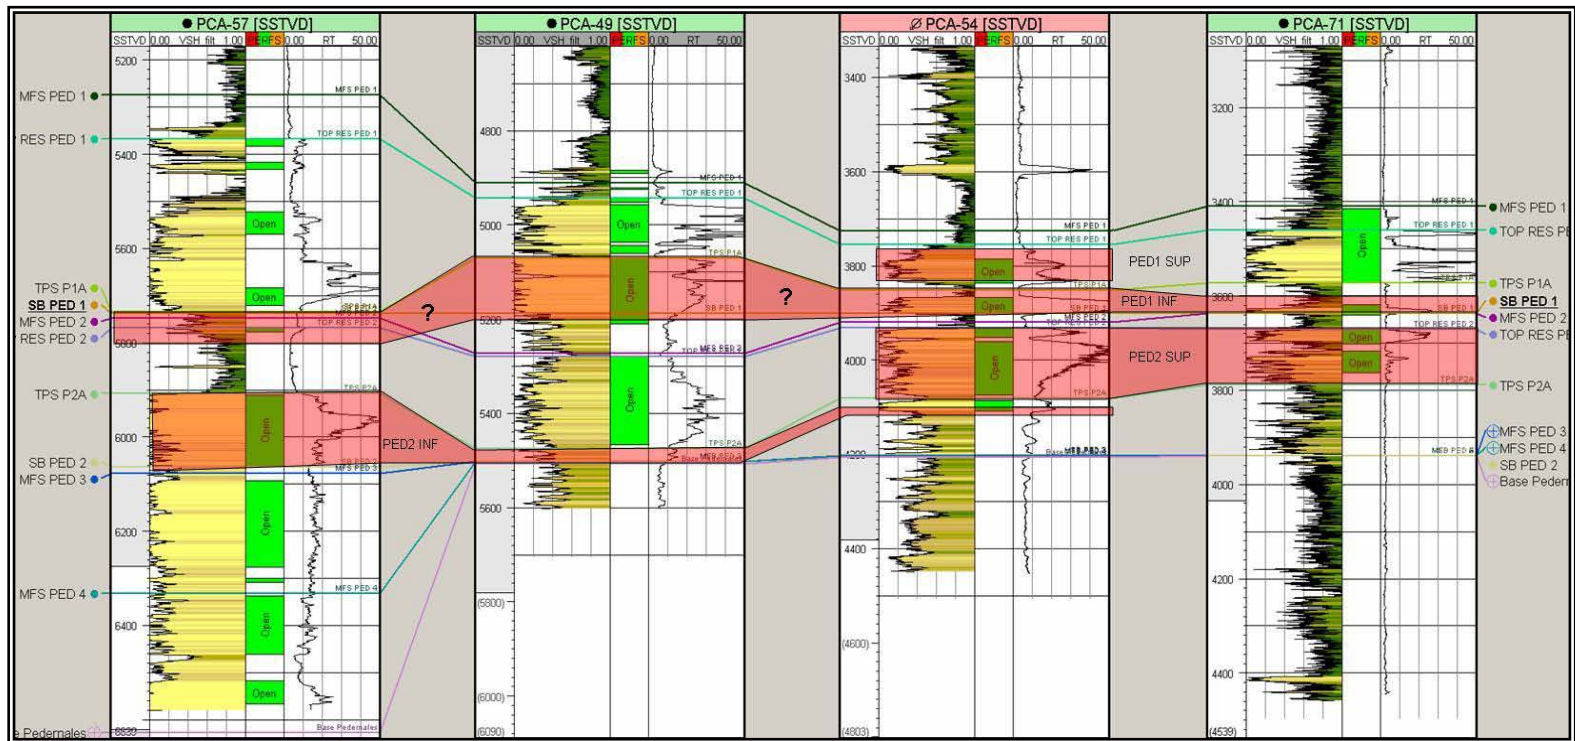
● PCA-57 [SSTVD]
SSTVD 0.00 VSH filt 1.00 PERFS 0.00 RT 50.00
5200
5400
5600
5800
6000
6200
6400
6630
MFS PED 1 ●
RES PED 1 ●
TPS P1A ●
SB PED 1 ●
MFS PED 2 ●
RES PED 2 ●
TPS P2A ●
SB PED 2 ●
MFS PED 3 ●
MFS PED 4 ●
e Pedernales
MFS PED 1
TOP RES PED 1
Open
Open
SB PED 1
MFS PED 2
TOP RES PED 2
TPS P2A
Open
SB PED 2
MFS PED 3
Open
MFS PED 4
Open
Open
Base Pedernales
?
PED2 INF

● PCA-49 [SSTVD]
SSTVD 0.00 VSH filt 1.00 PERFS 0.00 RT 50.00
4800
5000
5200
5400
5600
(5800)
(6000)
(6090)
MFS PED 1
TOP RES PED 1
Open
TPS P1A
Open
SB PED 1
TOP MFS PED 2
Open
TPS P2A
MFS PED 3
?

∅ PCA-54 [SSTVD]
SSTVD 0.00 VSH filt 1.00 PERFS 0.00 RT 50.00
3400
3600
3800
4000
4200
4400
(4600)
(4803)
MFS PED 1
TOP RES PED 1
Open
TPS P1A
Open
SB PED 1
MFS PED 2
TOP RES PED 2
Open
TPS P2A
Base MFS PED 3
PED1 SUP
PED1 INF
PED2 SUP

● PCA-71 [SSTVD]
SSTVD 0.00 VSH filt 1.00 PERFS 0.00 RT 50.00
3200
3400
3600
3800
4000
4200
4400
(4539)
MFS PED 1
TOP RES PED 1
Open
TPS P1A
SB PED 1
TOP RES PED 2
Open
Open
TPS P2A
MFS PED 4
● MFS PED 1
● TOP RES P
● TPS P1A
● SB PED 1
● MFS PED 2
● TOP RES P
● TPS P2A
MFS PED 3
MFS PED 4
SB PED 2
Base Peder